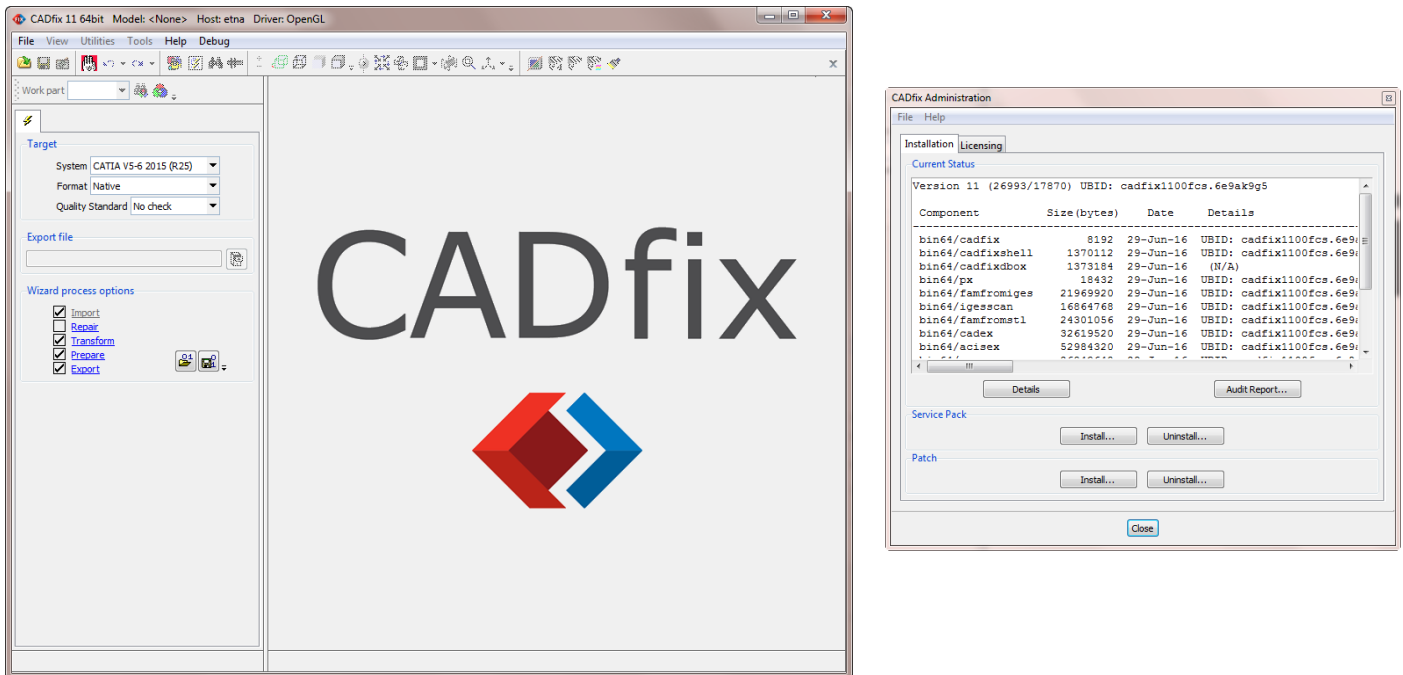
CADfix 11 64bit Model: <None> Host: etna Driver: OpenGL

File View Utilities Tools Help Debug

Work part

Target

System CATIA V5-6 2015 (R25)

Format Native

Quality Standard No check

Export file

Wizard process options

Import
Repair
Transform
Prepare
Export

CADfix

CADfix Administration

File Help

Installation Licensing

Current Status

Version 11 (26993/17870) UBID: cadfix1100fcs.6e9ak9g5

| Component | Size(bytes) | Date | Details |
|---|---|---|---|
| bin64/cadfix | 8192 | 29-Jun-16 | UBID: cadfix1100fcs.6e9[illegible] |
| bin64/cadfixshell | 1370112 | 29-Jun-16 | UBID: cadfix1100fcs.6e9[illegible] |
| bin64/cadfixdbox | 1373184 | 29-Jun-16 | (N/A) |
| bin64/px | 18432 | 29-Jun-16 | UBID: cadfix1100fcs.6e9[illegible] |
| bin64/famfromiges | 21969920 | 29-Jun-16 | UBID: cadfix1100fcs.6e9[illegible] |
| bin64/igesscan | 16864768 | 29-Jun-16 | UBID: cadfix1100fcs.6e9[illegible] |
| bin64/famfromstl | 24301056 | 29-Jun-16 | UBID: cadfix1100fcs.6e9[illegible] |
| bin64/cadex | 32619520 | 29-Jun-16 | UBID: cadfix1100fcs.6e9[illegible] |
| bin64/acisex | 52984320 | 29-Jun-16 | UBID: cadfix1100fcs.6e9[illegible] |

Details

Audit Report...

Service Pack

Install... Uninstall...

Patch

Install... Uninstall...

Close